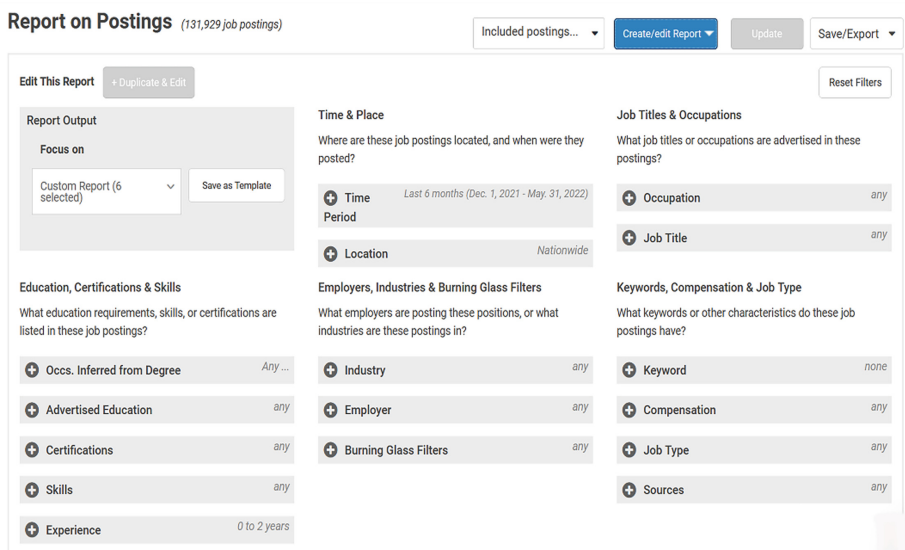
Report on Postings (131,929 job postings)

Included postings...

Create/edit Report

Update

Save/Export

Edit This Report

+ Duplicate & Edit

Reset Filters

Report Output

Focus on

Custom Report (6 selected)

Save as Template

Time & Place

Where are these job postings located, and when were they posted?

Time Period

Last 6 months (Dec. 1, 2021 - May. 31, 2022)

Location

Nationwide

Job Titles & Occupations

What job titles or occupations are advertised in these postings?

Occupation

any

Job Title

any

Education, Certifications & Skills

What education requirements, skills, or certifications are listed in these job postings?

Occs. Inferred from Degree

Any ...

Advertised Education

any

Certifications

any

Skills

any

Experience

0 to 2 years

Employers, Industries & Burning Glass Filters

What employers are posting these positions, or what industries are these postings in?

Industry

any

Employer

any

Burning Glass Filters

any

Keywords, Compensation & Job Type

What keywords or other characteristics do these job postings have?

Keyword

none

Compensation

any

Job Type

any

Sources

any